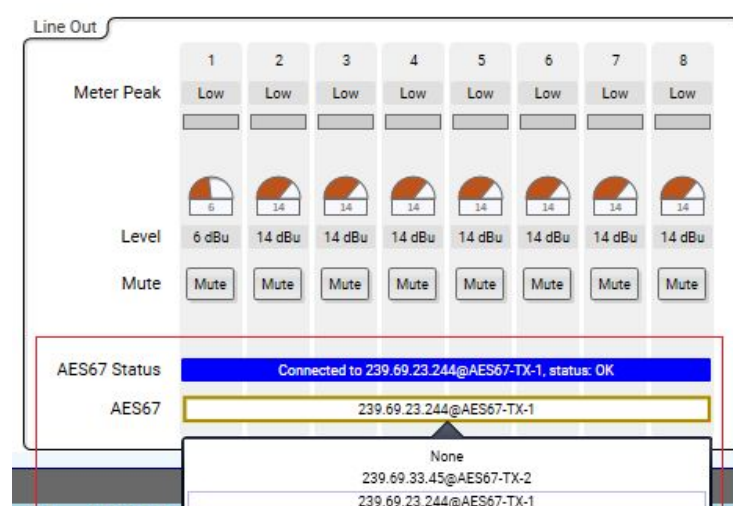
Line Out

| | 1 | 2 | 3 | 4 | 5 | 6 | 7 | 8 |
|---|---|---|---|---|---|---|---|---|
| Meter Peak | Low | Low | Low | Low | Low | Low | Low | Low |
| | 6 | 14 | 14 | 14 | 14 | 14 | 14 | 14 |
| Level | 6 dBu | 14 dBu | 14 dBu | 14 dBu | 14 dBu | 14 dBu | 14 dBu | 14 dBu |
| Mute | Mute | Mute | Mute | Mute | Mute | Mute | Mute | Mute |

AES67 Status Connected to 239.69.23.244@AES67-TX-1, status: OK

AES67 239.69.23.244@AES67-TX-1

None
239.69.33.45@AES67-TX-2
239.69.23.244@AES67-TX-1